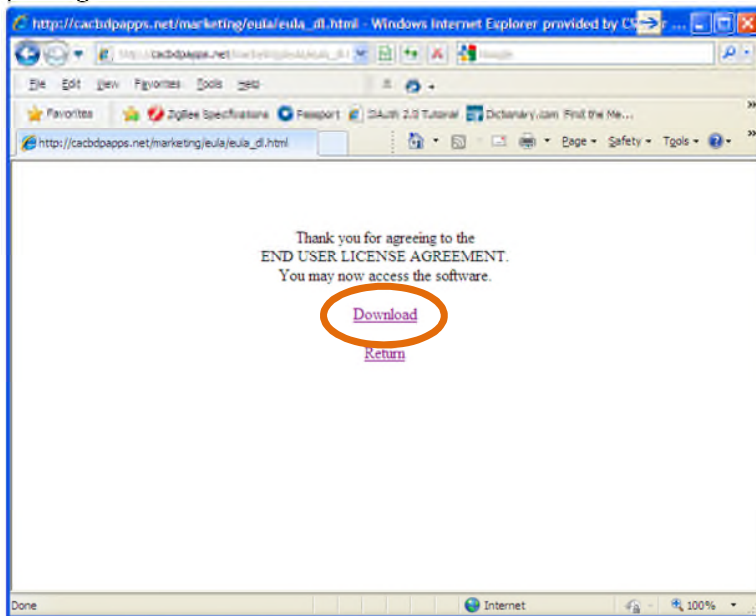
http://cacbdpapps.net/marketing/eula/eula_dl.html - Windows Internet Explorer provided by C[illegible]

http://cacbdpapps.net/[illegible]

File Edit View Favorites Tools Help

Favorites ZigBee Specifications Passport OAuth 2.0 Tutorial Dictionary.com Find the Me...

http://cacbdpapps.net/marketing/eula/eula_dl.html

Page Safety Tools

Thank you for agreeing to the
END USER LICENSE AGREEMENT.
You may now access the software.

Download

Return

Done

Internet

100%